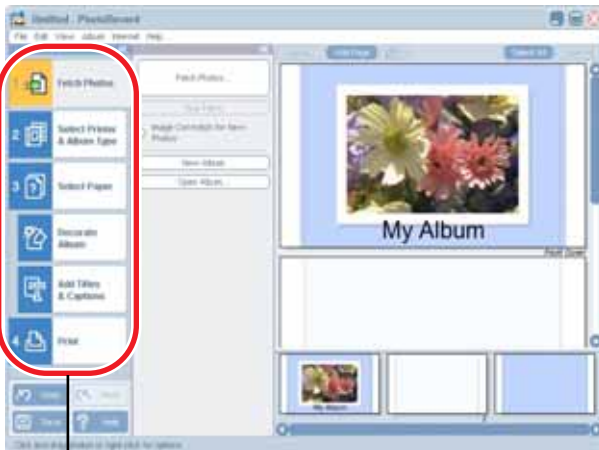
Untitled - PhotoRecord

File Edit View Album Internet Help

1 Fetch Photos

2 Select Printer & Album Type

3 Select Paper

Decorate Album

Add Titles & Captions

4 Print

Fetch Photos...

Image Correction for New Photos

New Album

Open Album...

Add Page

Select All

My Album

My Album

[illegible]